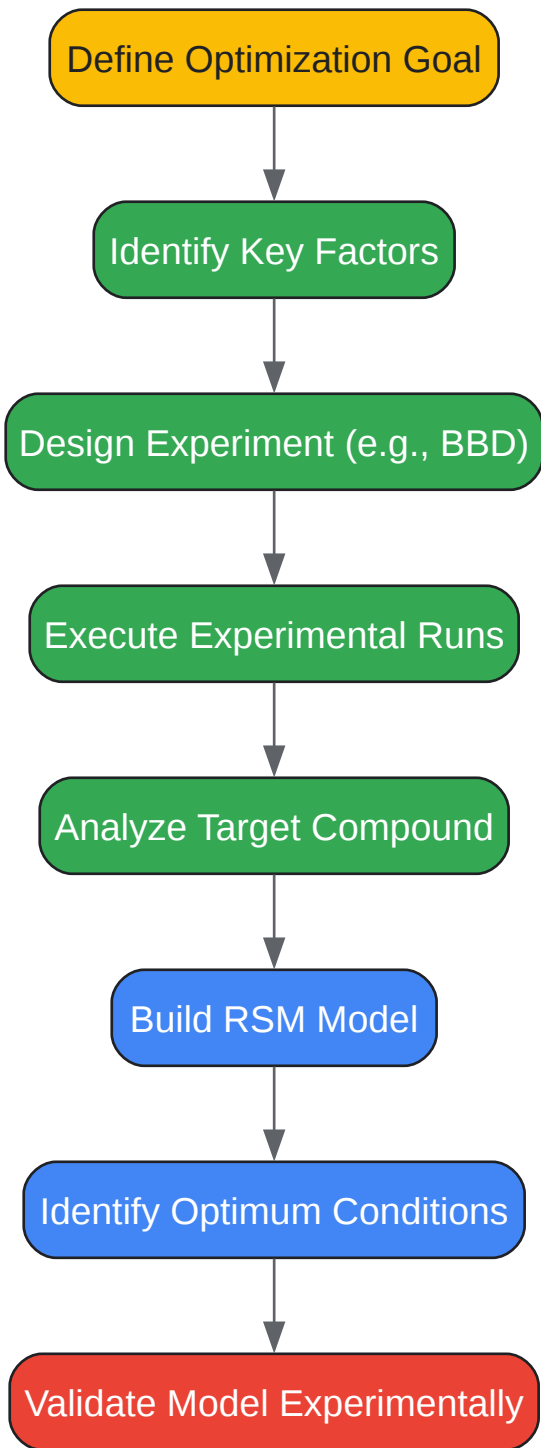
Define Optimization Goal

Identify Key Factors

Design Experiment (e.g., BBD)

Execute Experimental Runs

Analyze Target Compound

Build RSM Model

Identify Optimum Conditions

Validate Model Experimentally